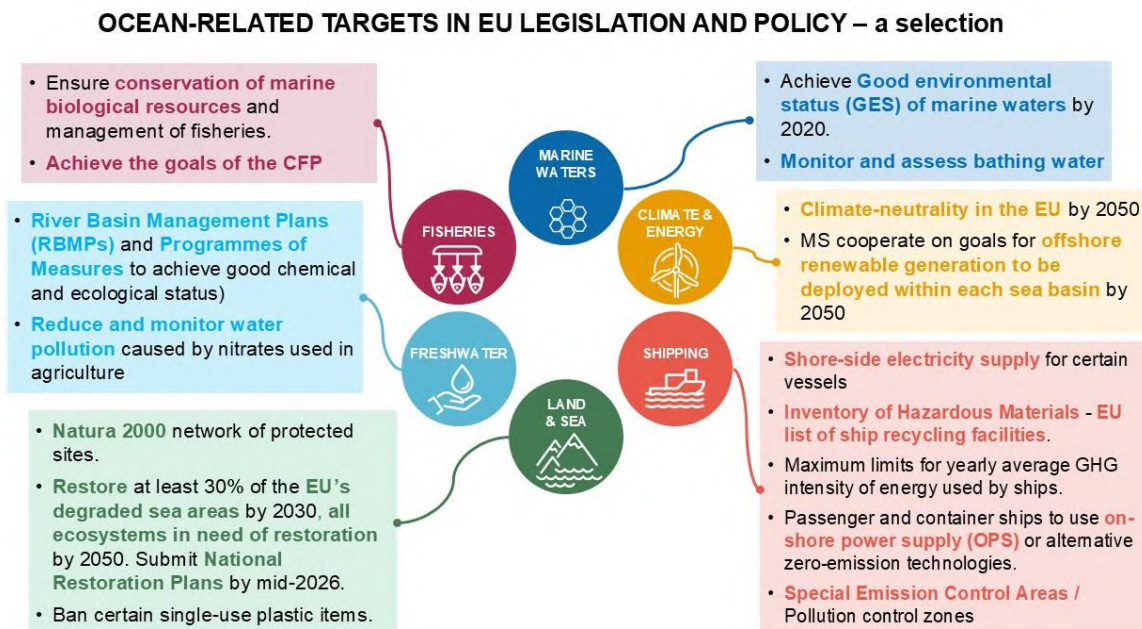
OCEAN-RELATED TARGETS IN EU LEGISLATION AND POLICY – a selection

• Ensure conservation of marine biological resources and management of fisheries.
• Achieve the goals of the CFP

MARINE WATERS

• Achieve Good environmental status (GES) of marine waters by 2020.
• Monitor and assess bathing water

• River Basin Management Plans (RBMPs) and Programmes of Measures to achieve good chemical and ecological status)
• Reduce and monitor water pollution caused by nitrates used in agriculture

FISHERIES

CLIMATE & ENERGY

• Climate-neutrality in the EU by 2050
• MS cooperate on goals for offshore renewable generation to be deployed within each sea basin by 2050

FRESHWATER

SHIPPING

LAND & SEA

• Shore-side electricity supply for certain vessels
• Inventory of Hazardous Materials - EU list of ship recycling facilities.
• Maximum limits for yearly average GHG intensity of energy used by ships.
• Passenger and container ships to use on-shore power supply (OPS) or alternative zero-emission technologies.
• Special Emission Control Areas / Pollution control zones

• Natura 2000 network of protected sites.
• Restore at least 30% of the EU's degraded sea areas by 2030, all ecosystems in need of restoration by 2050. Submit National Restoration Plans by mid-2026.
• Ban certain single-use plastic items.